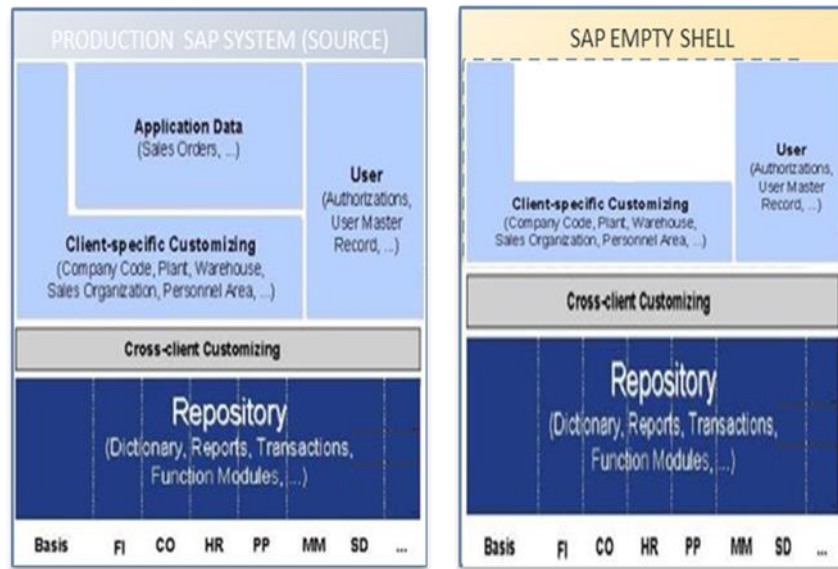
PRODUCTION SAP SYSTEM (SOURCE)

Application Data
(Sales Orders, ...)

User
(Authorizations, User Master Record, ...)

Client-specific Customizing
(Company Code, Plant, Warehouse, Sales Organization, Personnel Area, ...)

Cross-client Customizing

Repository
(Dictionary, Reports, Transactions, Function Modules, ...)

Basis FI CO HR PP MM SD ...

SAP EMPTY SHELL

User
(Authorizations, User Master Record, ...)

Client-specific Customizing
(Company Code, Plant, Warehouse, Sales Organization, Personnel Area, ...)

Cross-client Customizing

Repository
(Dictionary, Reports, Transactions, Function Modules, ...)

Basis FI CO HR PP MM SD ...